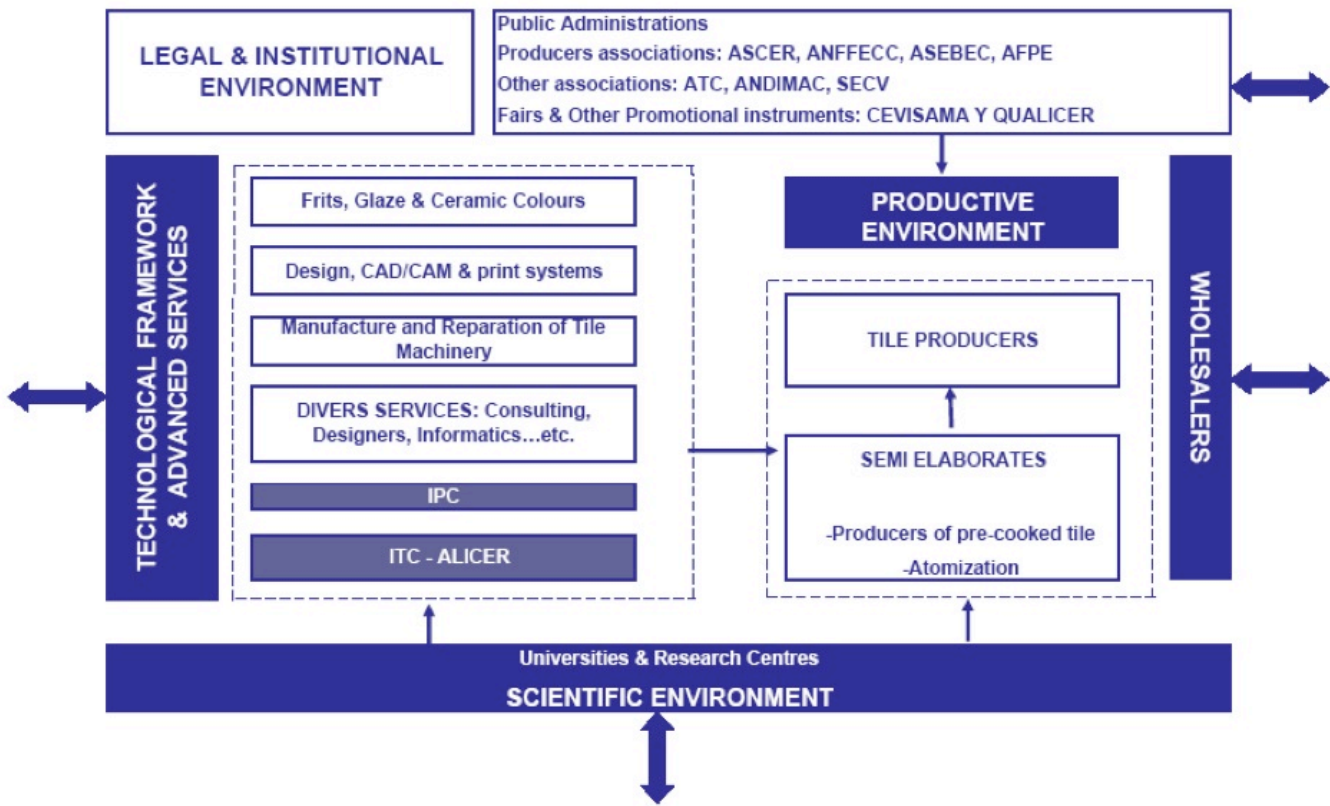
LEGAL & INSTITUTIONAL ENVIRONMENT

Public Administrations
Producers associations: ASCER, ANFFECC, ASEBEC, AFPE
Other associations: ATC, ANDIMAC, SECV
Fairs & Other Promotional instruments: CEVISAMA Y QUALICER

TECHNOLOGICAL FRAMEWORK & ADVANCED SERVICES

Frits, Glaze & Ceramic Colours

Design, CAD/CAM & print systems

Manufacture and Reparation of Tile Machinery

DIVERS SERVICES: Consulting, Designers, Informatics…etc.

IPC

ITC - ALICER

PRODUCTIVE ENVIRONMENT

TILE PRODUCERS

SEMI ELABORATES

-Producers of pre-cooked tile
-Atomization

WHOLESALERS

Universities & Research Centres
SCIENTIFIC ENVIRONMENT